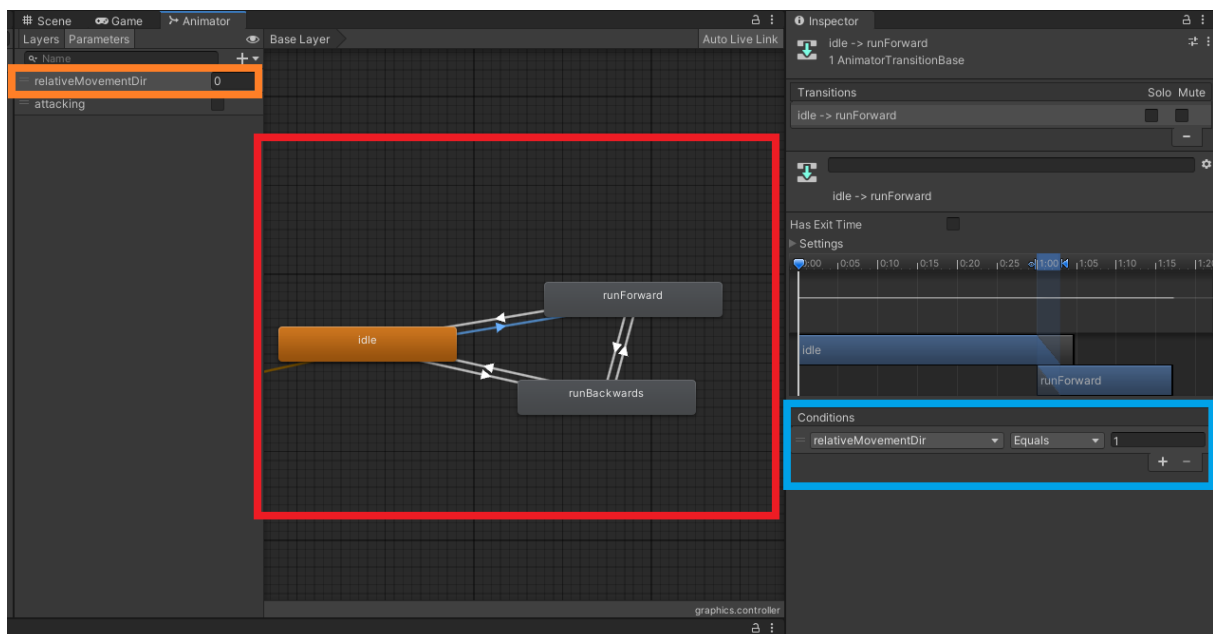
# Scene Game Animator

Layers Parameters

Name

+

relativeMovementDir 0

attacking

Base Layer

Auto Live Link

runForward

idle

runBackwards

graphics.controller

Inspector

idle -> runForward
1 AnimatorTransitionBase

Transitions Solo Mute

idle -> runForward

-

idle -> runForward

Has Exit Time

Settings

0:00 0:05 0:10 0:15 0:20 0:25 1:00 1:05 1:10 1:15 1:2

idle

runForward

Conditions

relativeMovementDir Equals 1

+ -